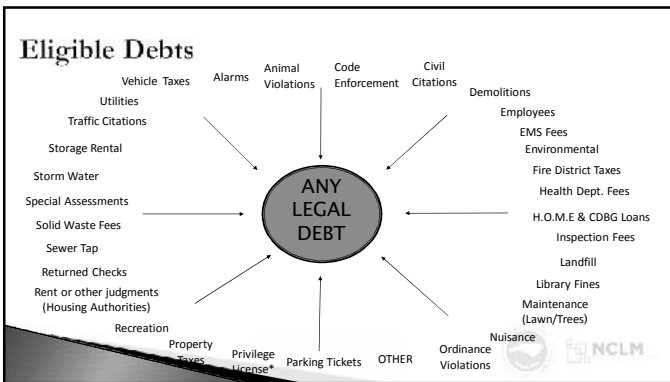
Eligible Debts

Vehicle Taxes
Alarms
Animal Violations
Code Enforcement
Civil Citations
Utilities
Traffic Citations
Storage Rental
Storm Water
Special Assessments
Solid Waste Fees
Sewer Tap
Returned Checks
Rent or other judgments (Housing Authorities)
Recreation
Property Taxes
Privilege License*
Parking Tickets
OTHER
Ordinance Violations
Nuisance

ANY LEGAL DEBT

Demolitions
Employees
EMS Fees
Environmental
Fire District Taxes
Health Dept. Fees
H.O.M.E & CDBG Loans
Inspection Fees
Landfill
Library Fines
Maintenance (Lawn/Trees)

NCLM